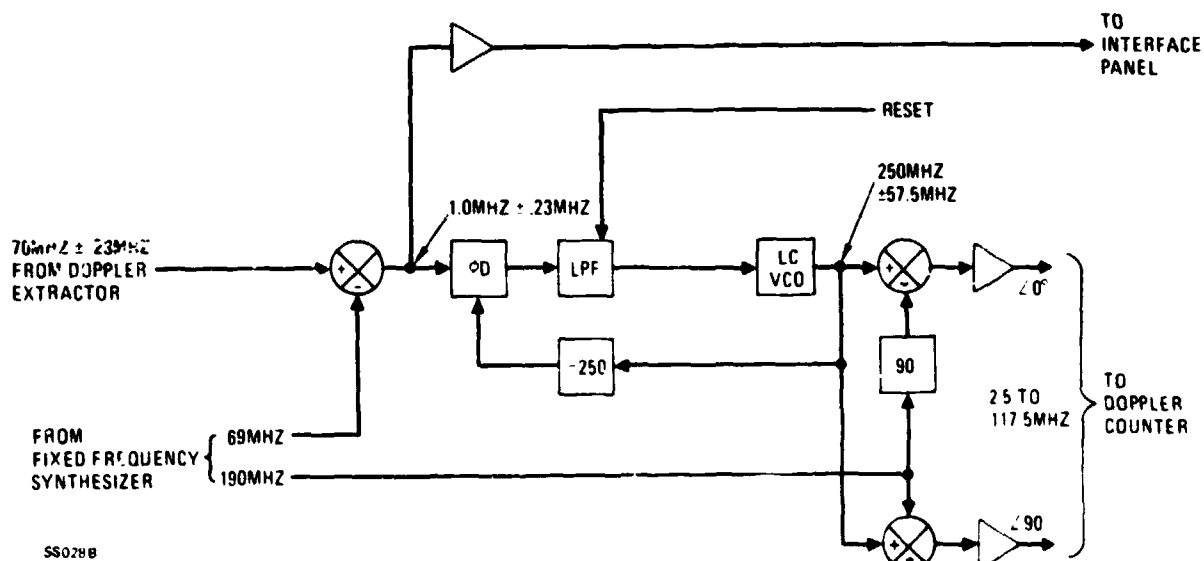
TO INTERFACE PANEL

RESET

250MHZ ±57.5MHZ

1.0MHZ ± .23MHZ

70MHZ ± .23MHZ FROM DOPPLER EXTRACTOR

+
-

ΦD

LPF

LC VCO

+
-

∠0°

÷250

90

25 TO 117.5MHZ

TO DOPPLER COUNTER

FROM FIXED FREQUENCY SYNTHESIZER

69MHZ

190MHZ

+
-

∠90

SS028B